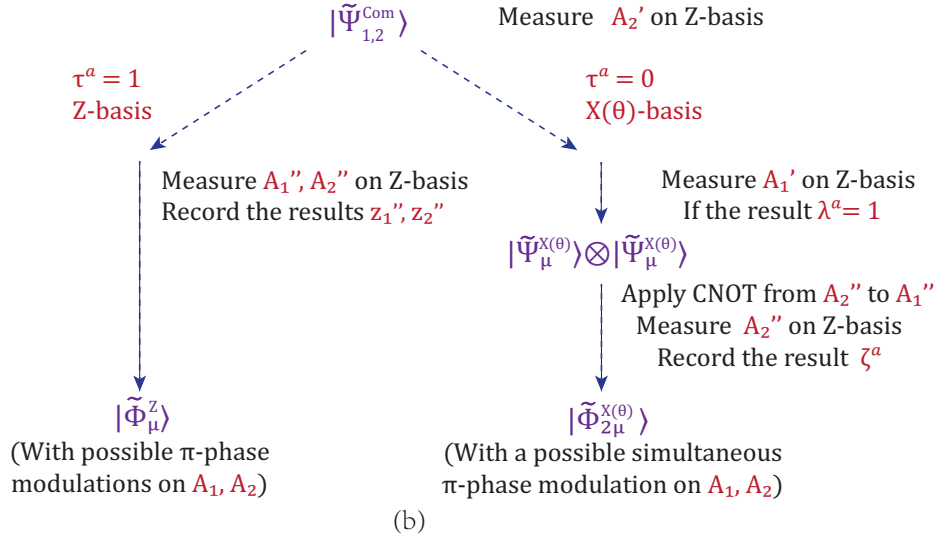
$|\widetilde{\Psi}_{1,2}^{\text{Com}}\rangle$ Measure $A_2'$ on Z-basis

$\tau^a = 1$
Z-basis

$\tau^a = 0$
X(θ)-basis

Measure $A_1''$, $A_2''$ on Z-basis
Record the results $z_1''$, $z_2''$

Measure $A_1'$ on Z-basis
If the result $\lambda^a = 1$

$|\widetilde{\Psi}_{\mu}^{X(\theta)}\rangle \otimes |\widetilde{\Psi}_{\mu}^{X(\theta)}\rangle$

Apply CNOT from $A_2''$ to $A_1''$
Measure $A_2''$ on Z-basis
Record the result $\zeta^a$

$|\widetilde{\Phi}_{\mu}^{Z}\rangle$
(With possible π-phase modulations on $A_1$, $A_2$)

$|\widetilde{\Phi}_{2\mu}^{X(\theta)}\rangle$
(With a possible simultaneous π-phase modulation on $A_1$, $A_2$)

(b)